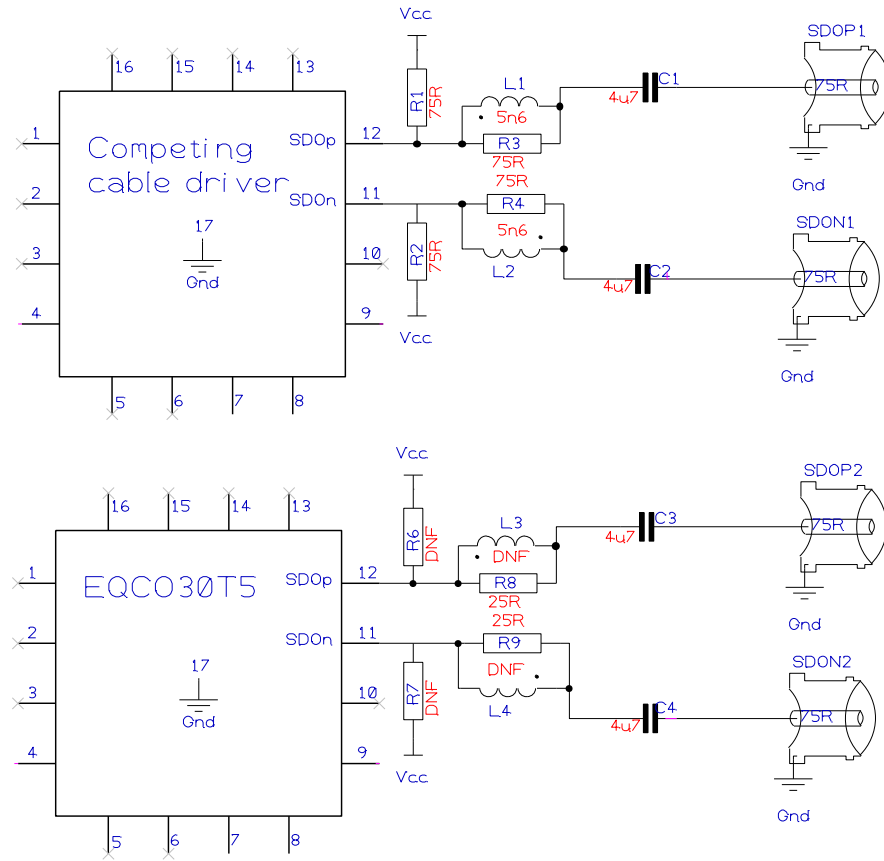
Vcc
16 15 14 13
1
2
3
4
Competing cable driver
17
Gnd
SDOp
SDOn
12
11
10
9
5 6 7 8
R1
75R
L1
5n6
R3
75R
75R
R4
5n6
L2
R2
75R
Vcc
C1
4u7
C2
4u7
SDOP1
75R
Gnd
SDON1
75R
Gnd

Vcc
16 15 14 13
1
2
3
4
EQCO30T5
17
Gnd
SDOp
SDOn
12
11
10
9
5 6 7 8
R6
DNF
L3
DNF
R8
25R
25R
R9
DNF
L4
R7
DNF
Vcc
C3
4u7
C4
4u7
SDOP2
75R
Gnd
SDON2
75R
Gnd